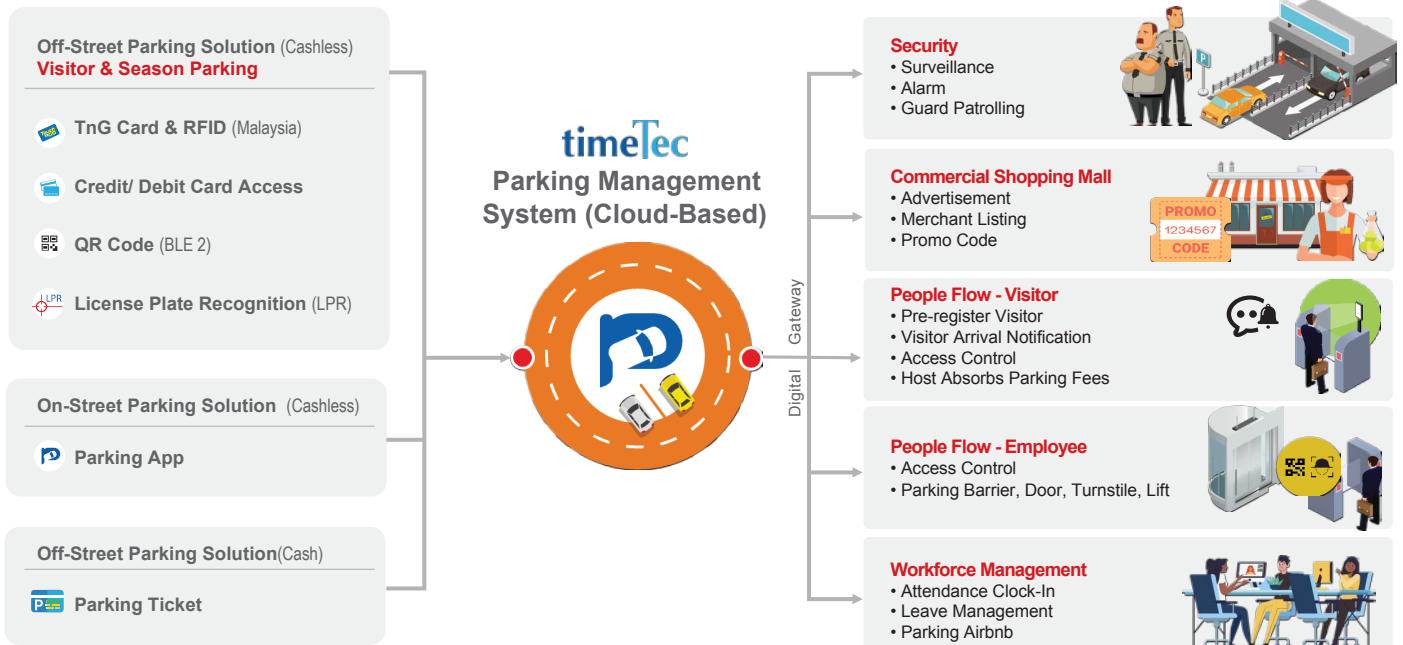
Off-Street Parking Solution (Cashless)
Visitor & Season Parking

TnG Card & RFID (Malaysia)

Credit/ Debit Card Access

QR Code (BLE 2)

LPR License Plate Recognition (LPR)

On-Street Parking Solution (Cashless)

Parking App

Off-Street Parking Solution(Cash)

Parking Ticket

timeTec
Parking Management System (Cloud-Based)

Digital Gateway

Security
• Surveillance
• Alarm
• Guard Patrolling

Commercial Shopping Mall
• Advertisement
• Merchant Listing
• Promo Code

PROMO
1234567
CODE

People Flow - Visitor
• Pre-register Visitor
• Visitor Arrival Notification
• Access Control
• Host Absorbs Parking Fees

People Flow - Employee
• Access Control
• Parking Barrier, Door, Turnstile, Lift

Workforce Management
• Attendance Clock-In
• Leave Management
• Parking Airbnb